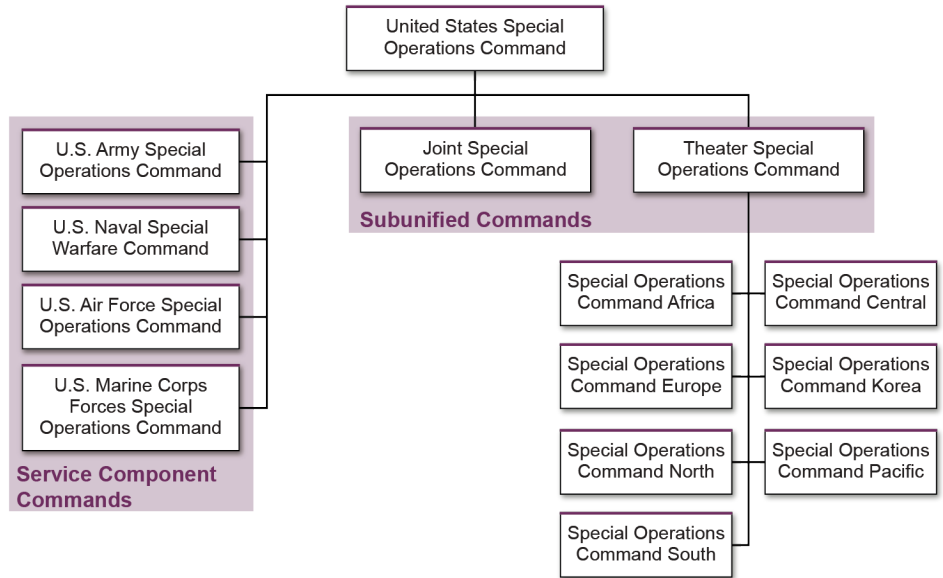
United States Special Operations Command

U.S. Army Special Operations Command

U.S. Naval Special Warfare Command

U.S. Air Force Special Operations Command

U.S. Marine Corps Forces Special Operations Command

Service Component Commands

Joint Special Operations Command

Theater Special Operations Command

Subunified Commands

Special Operations Command Africa

Special Operations Command Central

Special Operations Command Europe

Special Operations Command Korea

Special Operations Command North

Special Operations Command Pacific

Special Operations Command South